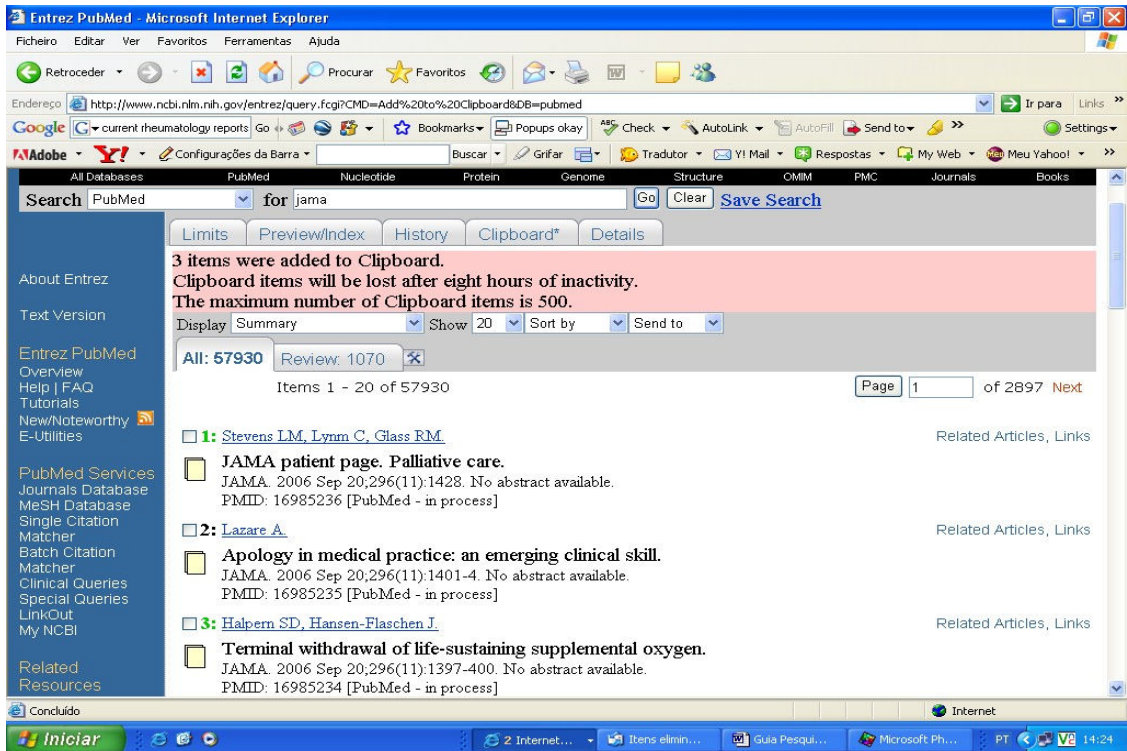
Entrez PubMed - Microsoft Internet Explorer

Ficheiro Editar Ver Favoritos Ferramentas Ajuda

Retroceder Procurar Favoritos

Endereço http://www.ncbi.nlm.nih.gov/entrez/query.fcgi?CMD=Add%20to%20Clipboard&DB=pubmed Ir para Links

Google current rheumatology reports Go Bookmarks Popups okay Check AutoLink AutoFill Send to Settings

Adobe Y! Configurações da Barra Buscar Grifar Tradutor Y! Mail Respostas My Web Meu Yahoo!

All Databases PubMed Nucleotide Protein Genome Structure OMIM PMC Journals Books

Search PubMed for jama Go Clear Save Search

Limits Preview/Index History Clipboard* Details

About Entrez

Text Version

Entrez PubMed
Overview
Help | FAQ
Tutorials
New/Noteworthy
E-Utilities

PubMed Services
Journals Database
MeSH Database
Single Citation Matcher
Batch Citation Matcher
Clinical Queries
Special Queries
LinkOut
My NCBI

Related Resources

3 items were added to Clipboard.
Clipboard items will be lost after eight hours of inactivity.
The maximum number of Clipboard items is 500.

Display Summary Show 20 Sort by Send to

All: 57930 Review: 1070

Items 1 - 20 of 57930 Page 1 of 2897 Next

1: Stevens LM, Lynm C, Glass RM. Related Articles, Links
JAMA patient page. Palliative care.
JAMA. 2006 Sep 20;296(11):1428. No abstract available.
PMID: 16985236 [PubMed - in process]

2: Lazare A. Related Articles, Links
Apology in medical practice: an emerging clinical skill.
JAMA. 2006 Sep 20;296(11):1401-4. No abstract available.
PMID: 16985235 [PubMed - in process]

3: Halpern SD, Hansen-Flaschen J. Related Articles, Links
Terminal withdrawal of life-sustaining supplemental oxygen.
JAMA. 2006 Sep 20;296(11):1397-400. No abstract available.
PMID: 16985234 [PubMed - in process]

Concluído Internet

Iniciar 2 Internet... Itens elimin... Guia Pesqui... Microsoft Ph... PT 14:24